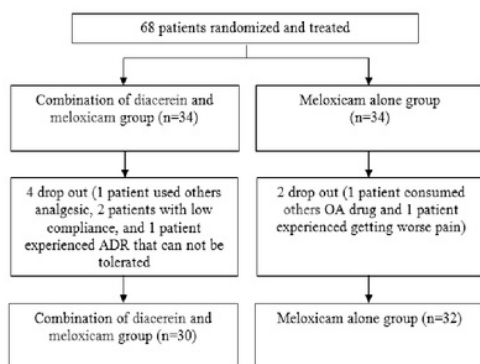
68 patients randomized and treated

Combination of diacerein and meloxicam group (n=34)

4 drop out (1 patient used others analgesic, 2 patients with low compliance, and 1 patient experienced ADR that can not be tolerated

Combination of diacerein and meloxicam group (n=30)

Meloxicam alone group (n=34)

2 drop out (1 patient consumed others OA drug and 1 patient experienced getting worse pain)

Meloxicam alone group (n=32)